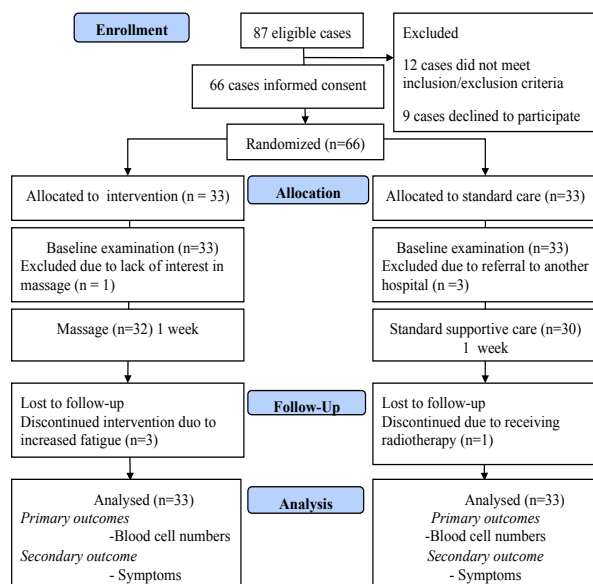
Enrollment

87 eligible cases

Excluded

12 cases did not meet inclusion/exclusion criteria

9 cases declined to participate

66 cases informed consent

Randomized (n=66)

Allocated to intervention (n = 33)

Allocation

Allocated to standard care (n=33)

Baseline examination (n=33)
Excluded due to lack of interest in massage (n = 1)

Baseline examination (n=33)
Excluded due to referral to another hospital (n =3)

Massage (n=32) 1 week

Standard supportive care (n=30) 1 week

Lost to follow-up
Discontinued intervention duo to increased fatigue (n=3)

Follow-Up

Lost to follow-up
Discontinued due to receiving radiotherapy (n=1)

Analysed (n=33)
*Primary outcomes*
-Blood cell numbers
*Secondary outcome*
- Symptoms

Analysis

Analysed (n=33)
*Primary outcomes*
-Blood cell numbers
*Secondary outcome*
- Symptoms